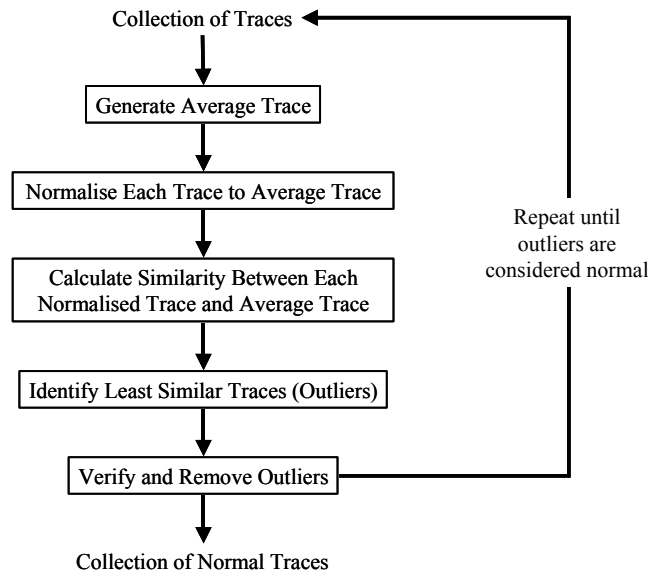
Collection of Traces

Generate Average Trace

Normalise Each Trace to Average Trace

Calculate Similarity Between Each Normalised Trace and Average Trace

Identify Least Similar Traces (Outliers)

Verify and Remove Outliers

Collection of Normal Traces

Repeat until outliers are considered normal